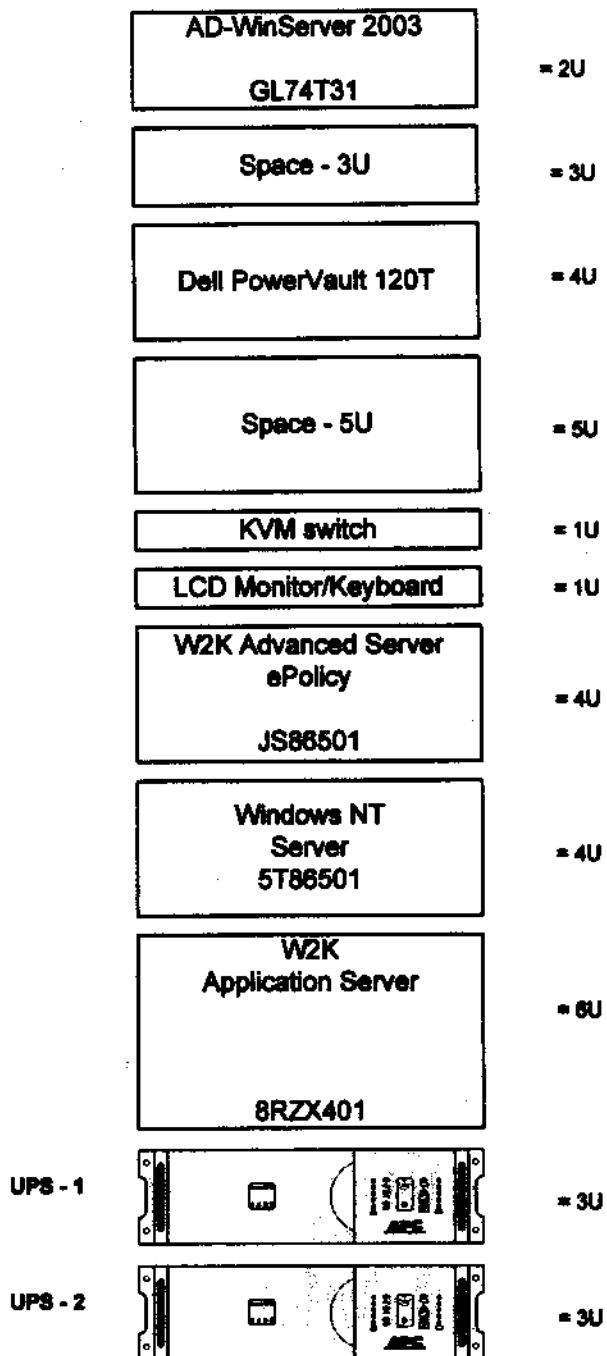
AD-WinServer 2003

GL74T31

= 2U

Space - 3U

= 3U

Dell PowerVault 120T

= 4U

Space - 5U

= 5U

KVM switch

= 1U

LCD Monitor/Keyboard

= 1U

W2K Advanced Server
ePolicy

JS86501

= 4U

Windows NT
Server
5T86501

= 4U

W2K
Application Server

8RZX401

= 6U

UPS - 1

APC

= 3U

UPS - 2

APC

= 3U